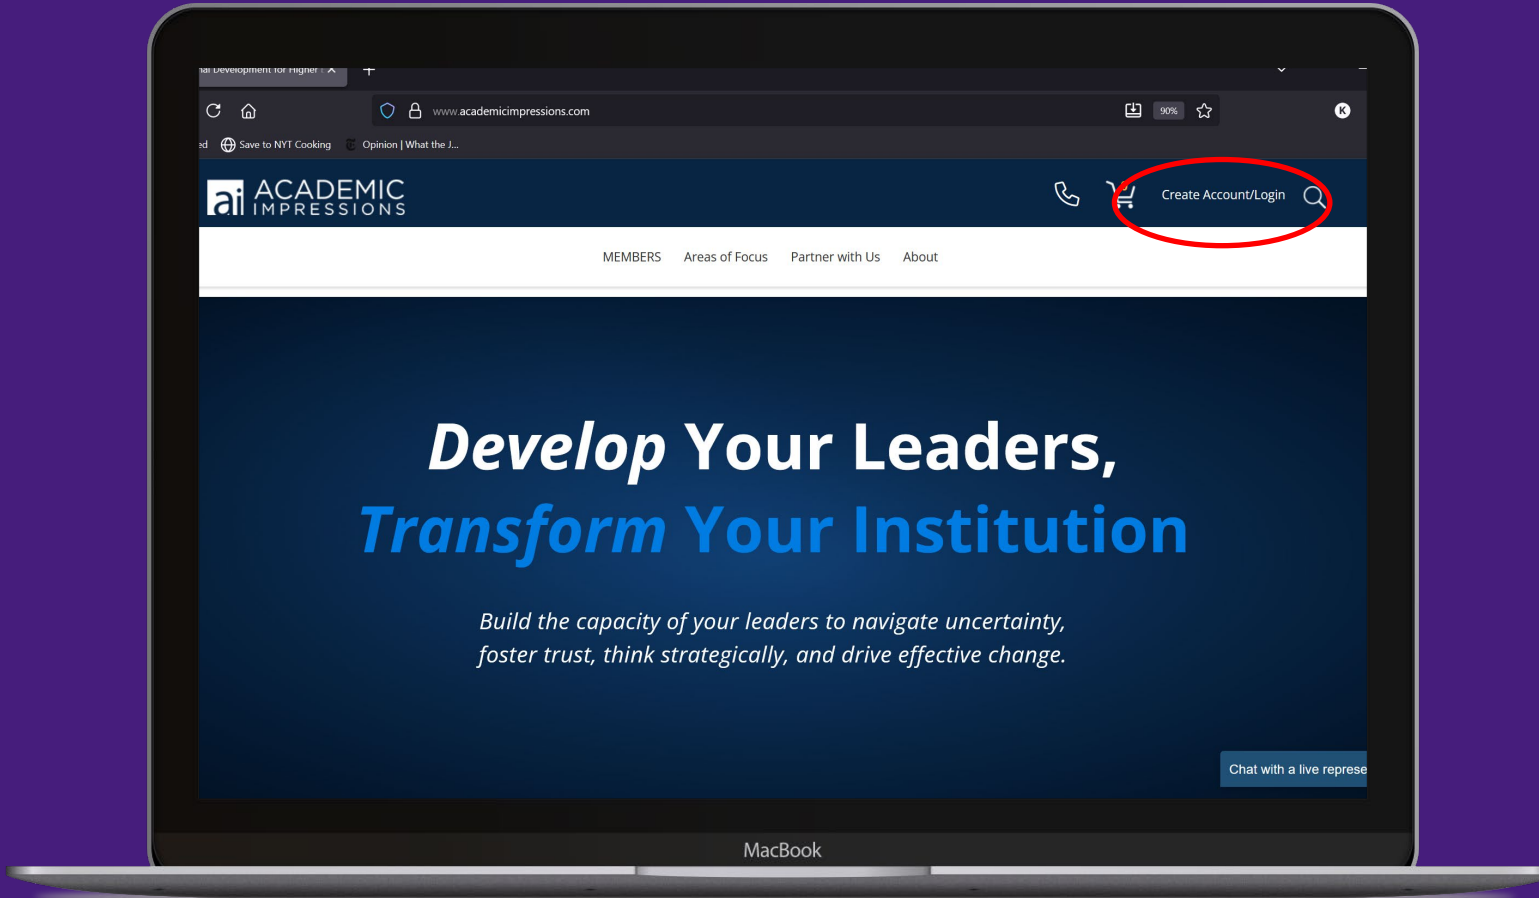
nal Development for Higher

www.academicimpressions.com

90%

K

ed Save to NYT Cooking Opinion | What the J...

ai ACADEMIC IMPRESSIONS

Create Account/Login

MEMBERS Areas of Focus Partner with Us About

Develop Your Leaders, Transform Your Institution

Build the capacity of your leaders to navigate uncertainty, foster trust, think strategically, and drive effective change.

Chat with a live represe

MacBook